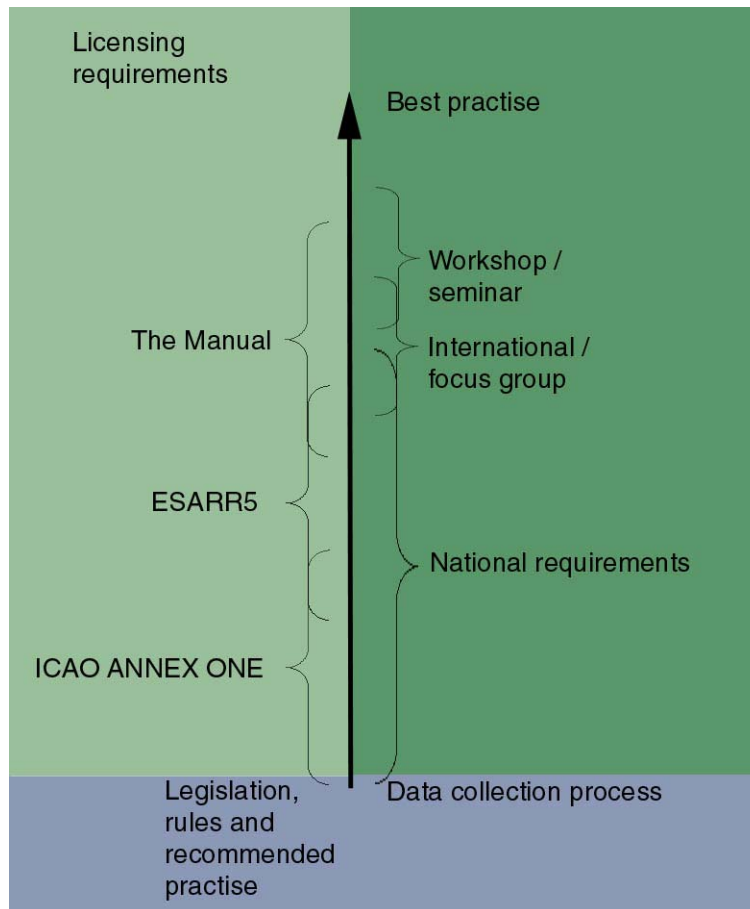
Licensing requirements

Best practise

Workshop / seminar

The Manual

International / focus group

ESARR5

National requirements

ICAO ANNEX ONE

Legislation, rules and recommended practise

Data collection process